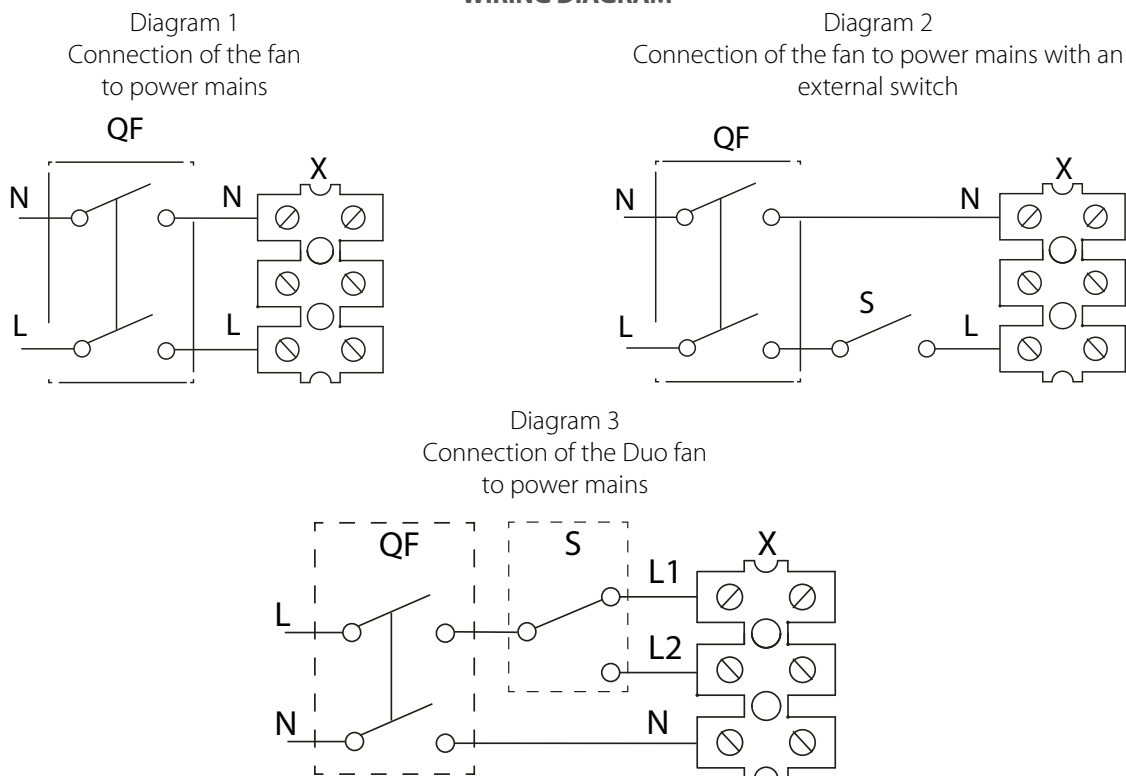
WIRING DIAGRAM

Diagram 1
Connection of the fan to power mains

QF
N
N
X
L
L

Diagram 2
Connection of the fan to power mains with an external switch

QF
N
N
X
S
L
L

Diagram 3
Connection of the Duo fan to power mains

QF
S
X
L1
L
L2
N
N